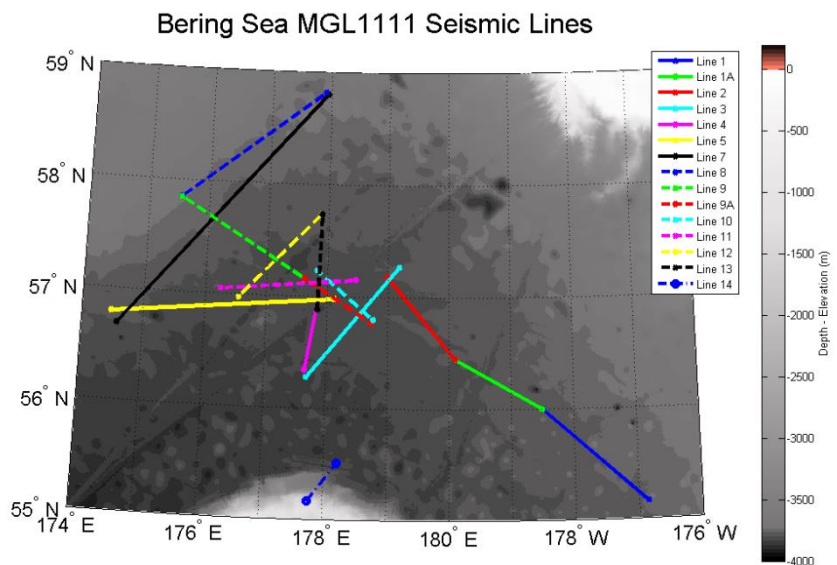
Bering Sea MGL1111 Seismic Lines

Line 1
Line 1A
Line 2
Line 3
Line 4
Line 5
Line 7
Line 8
Line 9
Line 9A
Line 10
Line 11
Line 12
Line 13
Line 14

0
-500
-1000
-1500
-2000
-2500
-3000
-3500
-4000
Depth - Elevation (m)

59° N
58° N
57° N
56° N
55° N
174° E
176° E
178° E
180° E
178° W
176° W